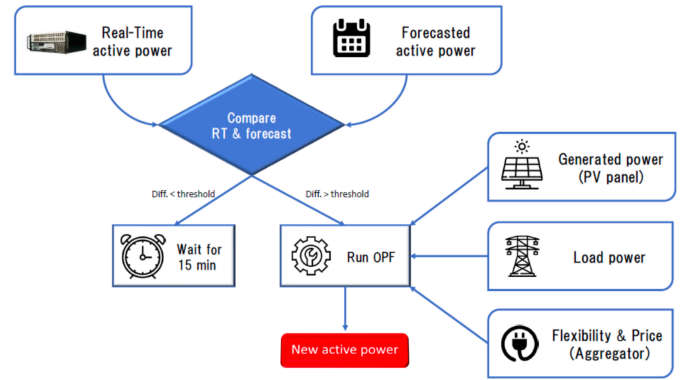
Real-Time active power

Forecasted active power

Compare RT & forecast

Diff. < threshold

Diff. > threshold

Generated power (PV panel)

Wait for 15 min

Run OPF

Load power

Flexibility & Price (Aggregator)

New active power